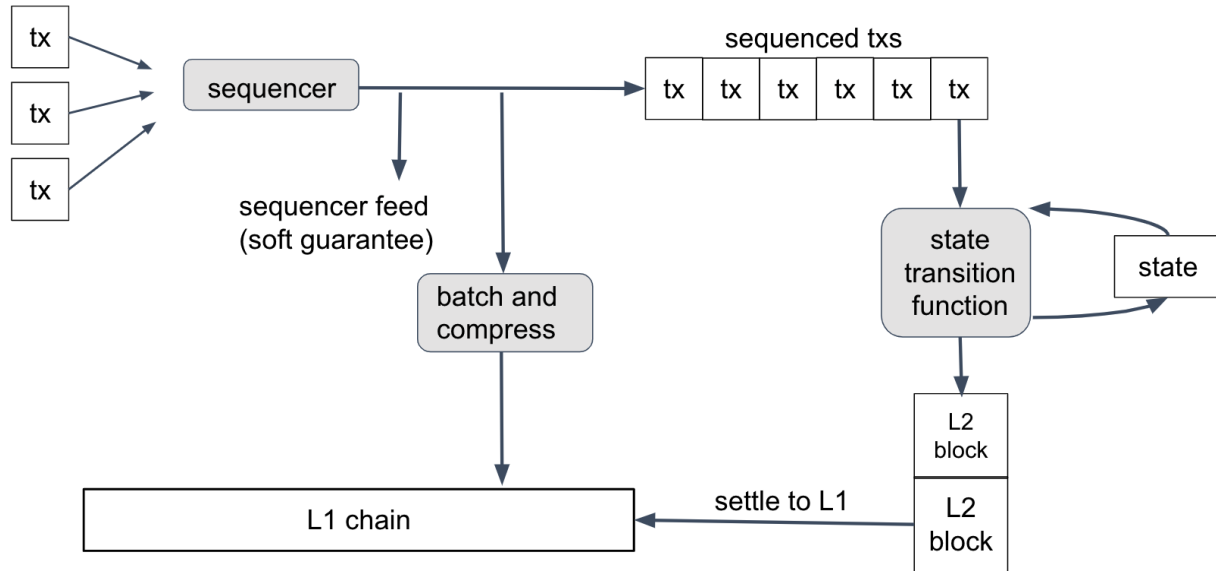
tx

tx

tx

sequencer

sequenced txs

| tx | tx | tx | tx | tx | tx |
|---|---|---|---|---|---|

sequencer feed (soft guarantee)

batch and compress

state transition function

state

L2 block

L2 block

settle to L1

L1 chain